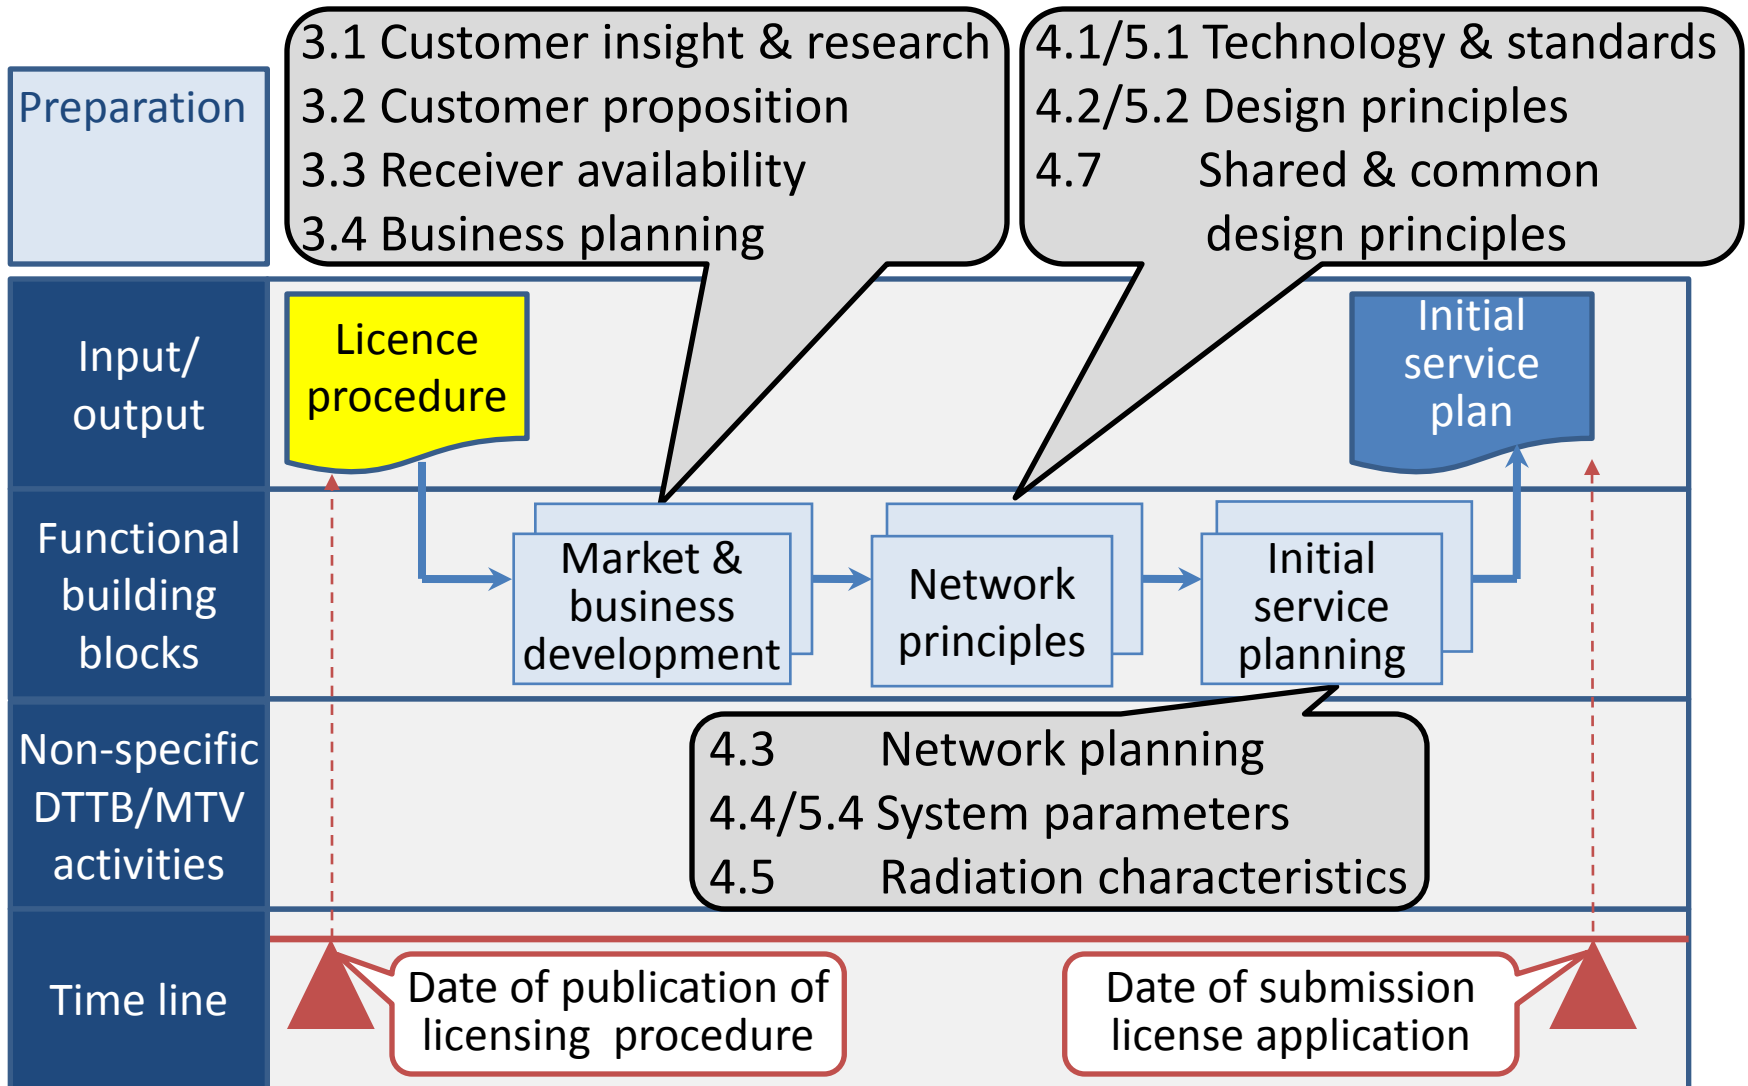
3.1 Customer insight & research
3.2 Customer proposition
3.3 Receiver availability
3.4 Business planning

4.1/5.1 Technology & standards
4.2/5.2 Design principles
4.7 Shared & common design principles

Preparation

Input/ output

Licence procedure

Initial service plan

Functional building blocks

Market & business development

Network principles

Initial service planning

Non-specific DTTB/MTV activities

4.3 Network planning
4.4/5.4 System parameters
4.5 Radiation characteristics

Time line

Date of publication of licensing procedure

Date of submission license application